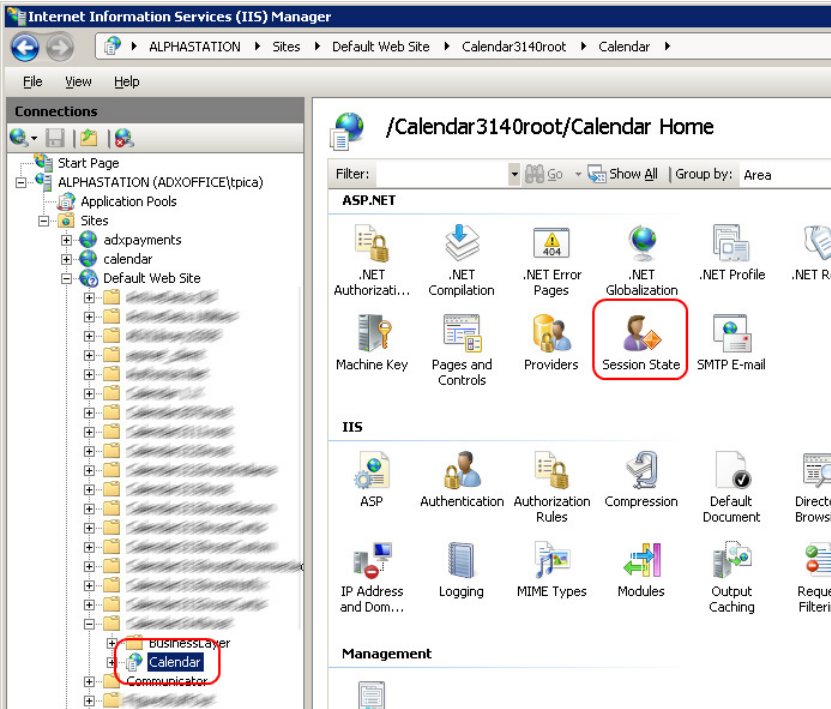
Internet Information Services (IIS) Manager

ALPHASTATION ▸ Sites ▸ Default Web Site ▸ Calendar3140root ▸ Calendar ▸

File View Help

Connections

Start Page
ALPHASTATION (ADXOFFICE\tpica)
Application Pools
Sites
adxpayments
calendar
Default Web Site
BusinessLayer
Calendar
Communicator

/Calendar3140root/Calendar Home

Filter: Go Show All Group by: Area

ASP.NET

.NET Authorizati...
.NET Compilation
.NET Error Pages
.NET Globalization
.NET Profile
.NET R
Machine Key
Pages and Controls
Providers
Session State
SMTP E-mail

IIS

ASP
Authentication
Authorization Rules
Compression
Default Document
Directo Browsi
IP Address and Dom...
Logging
MIME Types
Modules
Output Caching
Reque Filteri

Management